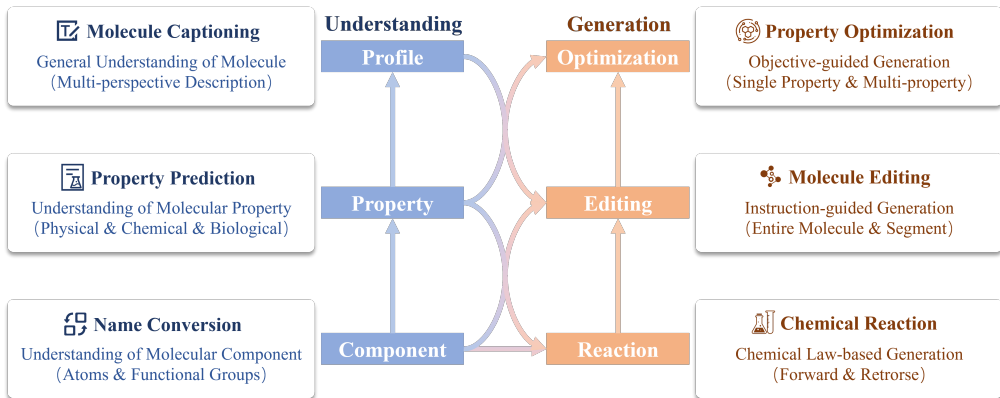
Molecule Captioning
General Understanding of Molecule (Multi-perspective Description)

Property Prediction
Understanding of Molecular Property (Physical & Chemical & Biological)

Name Conversion
Understanding of Molecular Component (Atoms & Functional Groups)

Understanding

Profile

Property

Component

Generation

Optimization

Editing

Reaction

Property Optimization
Objective-guided Generation (Single Property & Multi-property)

Molecule Editing
Instruction-guided Generation (Entire Molecule & Segment)

Chemical Reaction
Chemical Law-based Generation (Forward & Retrorse)